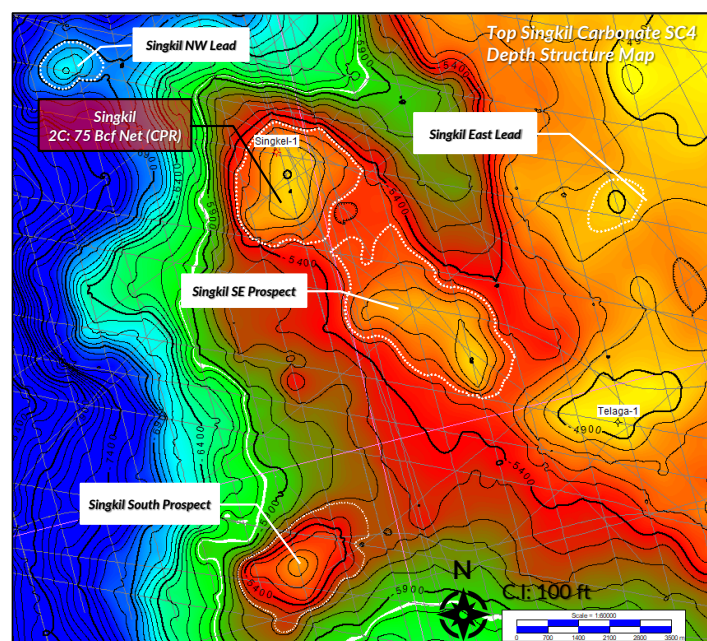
Top Singkil Carbonate SC4
Depth Structure Map

Singkil NW Lead

Singkil
2C: 75 Bcf Net (CPR)

Singkel-1

Singkil East Lead

Singkil SE Prospect

Telaga-1

Singkil South Prospect

-5400
-5900
-6400
-4900

N

C.I.: 100 ft

Scale = 1:60000
0 700 1400 2100 2800 3500 m